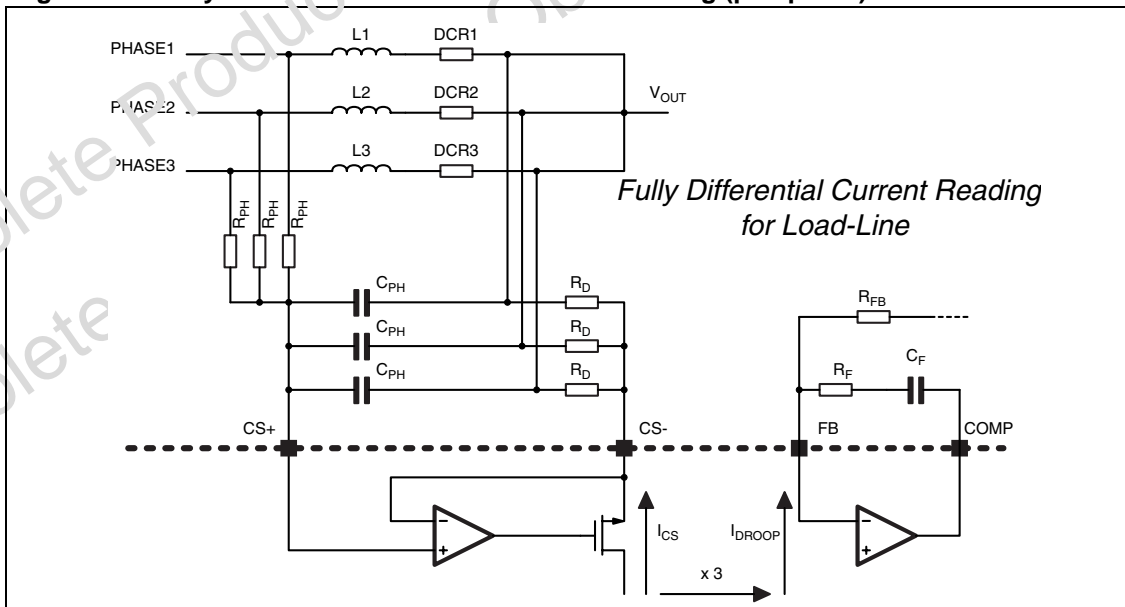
PHASE1
L1
DCR1
PHASE2
L2
DCR2
$V_{OUT}$
PHASE3
L3
DCR3
Fully Differential Current Reading for Load-Line
$R_{PH}$
$R_{PH}$
$R_{PH}$
$C_{PH}$
$R_D$
$R_{FB}$
$C_{PH}$
$R_D$
$C_{PH}$
$R_D$
$R_F$
$C_F$
CS+
CS-
FB
COMP
$I_{CS}$
$I_{DROOP}$
x 3